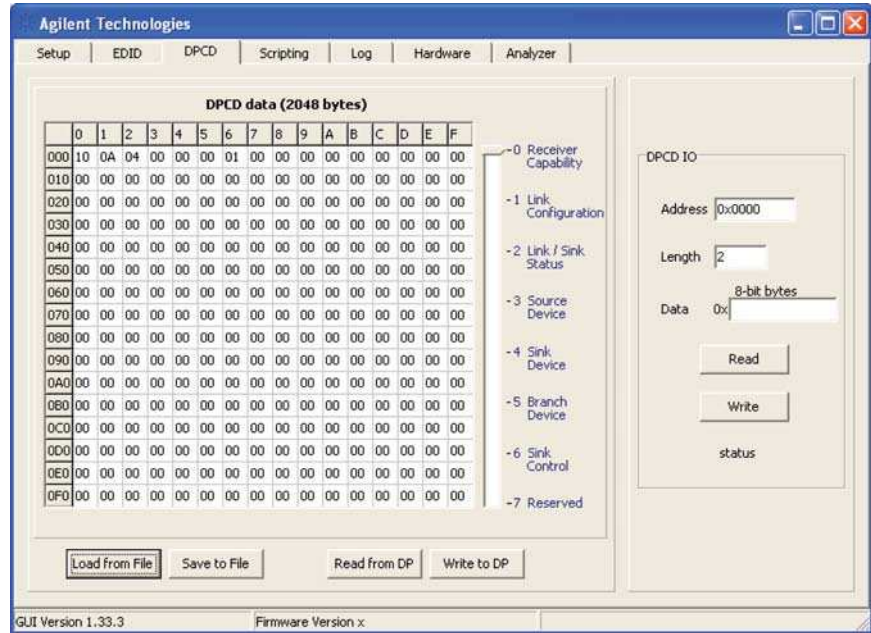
Agilent Technologies

Setup | EDID | DPCD | Scripting | Log | Hardware | Analyzer

DPCD data (2048 bytes)

| | 0 | 1 | 2 | 3 | 4 | 5 | 6 | 7 | 8 | 9 | A | B | C | D | E | F |
|---|---|---|---|---|---|---|---|---|---|---|---|---|---|---|---|---|
| 000 | 10 | 0A | 04 | 00 | 00 | 00 | 01 | 00 | 00 | 00 | 00 | 00 | 00 | 00 | 00 | 00 |
| 010 | 00 | 00 | 00 | 00 | 00 | 00 | 00 | 00 | 00 | 00 | 00 | 00 | 00 | 00 | 00 | 00 |
| 020 | 00 | 00 | 00 | 00 | 00 | 00 | 00 | 00 | 00 | 00 | 00 | 00 | 00 | 00 | 00 | 00 |
| 030 | 00 | 00 | 00 | 00 | 00 | 00 | 00 | 00 | 00 | 00 | 00 | 00 | 00 | 00 | 00 | 00 |
| 040 | 00 | 00 | 00 | 00 | 00 | 00 | 00 | 00 | 00 | 00 | 00 | 00 | 00 | 00 | 00 | 00 |
| 050 | 00 | 00 | 00 | 00 | 00 | 00 | 00 | 00 | 00 | 00 | 00 | 00 | 00 | 00 | 00 | 00 |
| 060 | 00 | 00 | 00 | 00 | 00 | 00 | 00 | 00 | 00 | 00 | 00 | 00 | 00 | 00 | 00 | 00 |
| 070 | 00 | 00 | 00 | 00 | 00 | 00 | 00 | 00 | 00 | 00 | 00 | 00 | 00 | 00 | 00 | 00 |
| 080 | 00 | 00 | 00 | 00 | 00 | 00 | 00 | 00 | 00 | 00 | 00 | 00 | 00 | 00 | 00 | 00 |
| 090 | 00 | 00 | 00 | 00 | 00 | 00 | 00 | 00 | 00 | 00 | 00 | 00 | 00 | 00 | 00 | 00 |
| 0A0 | 00 | 00 | 00 | 00 | 00 | 00 | 00 | 00 | 00 | 00 | 00 | 00 | 00 | 00 | 00 | 00 |
| 0B0 | 00 | 00 | 00 | 00 | 00 | 00 | 00 | 00 | 00 | 00 | 00 | 00 | 00 | 00 | 00 | 00 |
| 0C0 | 00 | 00 | 00 | 00 | 00 | 00 | 00 | 00 | 00 | 00 | 00 | 00 | 00 | 00 | 00 | 00 |
| 0D0 | 00 | 00 | 00 | 00 | 00 | 00 | 00 | 00 | 00 | 00 | 00 | 00 | 00 | 00 | 00 | 00 |
| 0E0 | 00 | 00 | 00 | 00 | 00 | 00 | 00 | 00 | 00 | 00 | 00 | 00 | 00 | 00 | 00 | 00 |
| 0F0 | 00 | 00 | 00 | 00 | 00 | 00 | 00 | 00 | 00 | 00 | 00 | 00 | 00 | 00 | 00 | 00 |

-0 Receiver Capability
-1 Link Configuration
-2 Link / Sink Status
-3 Source Device
-4 Sink Device
-5 Branch Device
-6 Sink Control
-7 Reserved

DPCD IO
Address 0x0000
Length 2
8-bit bytes
Data 0x
Read
Write
status

Load from File | Save to File | Read from DP | Write to DP

GUI Version 1.33.3 | Firmware Version x